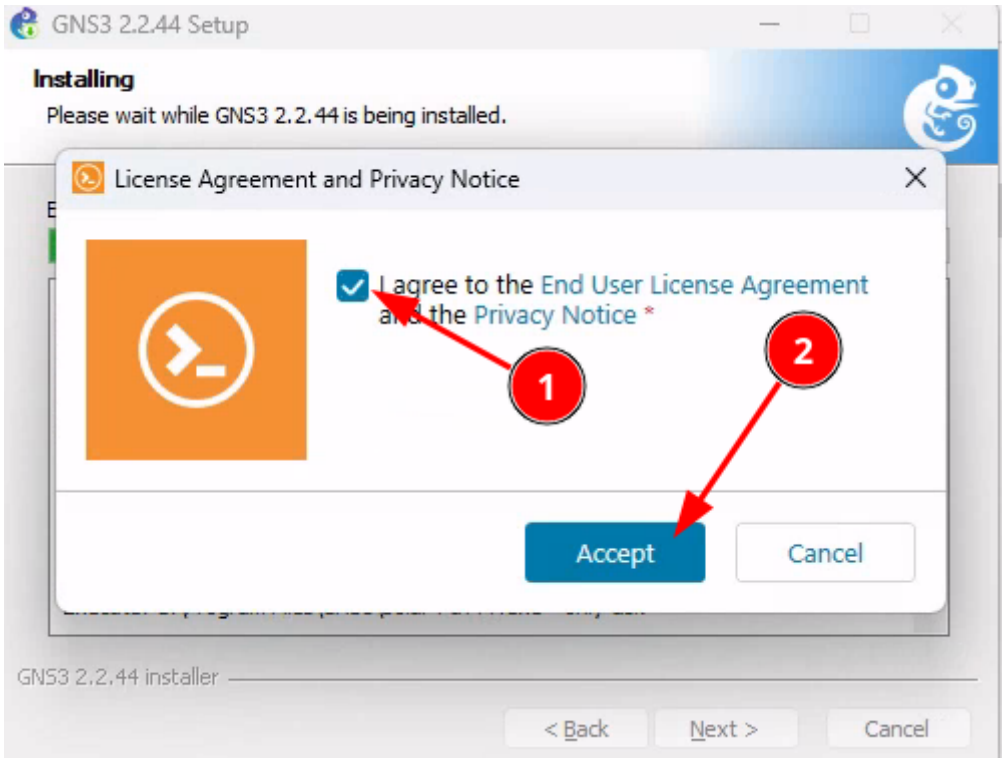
GNS3 2.2.44 Setup

Installing

Please wait while GNS3 2.2.44 is being installed.

License Agreement and Privacy Notice

I agree to the End User License Agreement and the Privacy Notice *

1

2

Accept

Cancel

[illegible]

GNS3 2.2.44 installer

< Back

Next >

Cancel